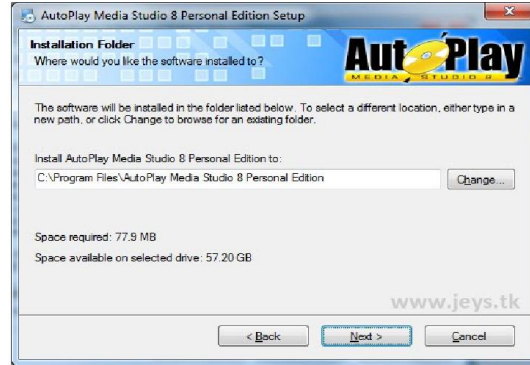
AutoPlay Media Studio 8 Personal Edition Setup

Installation Folder
Where would you like the software installed to?

AutoPlay
MEDIA STUDIO 8

The software will be installed in the folder listed below. To select a different location, either type in a new path, or click Change to browse for an existing folder.

Install AutoPlay Media Studio 8 Personal Edition to:

C:\Program Files\AutoPlay Media Studio 8 Personal Edition

Change...

Space required: 77.9 MB

Space available on selected drive: 57.20 GB

www.jeys.tk

< Back

Next >

Cancel